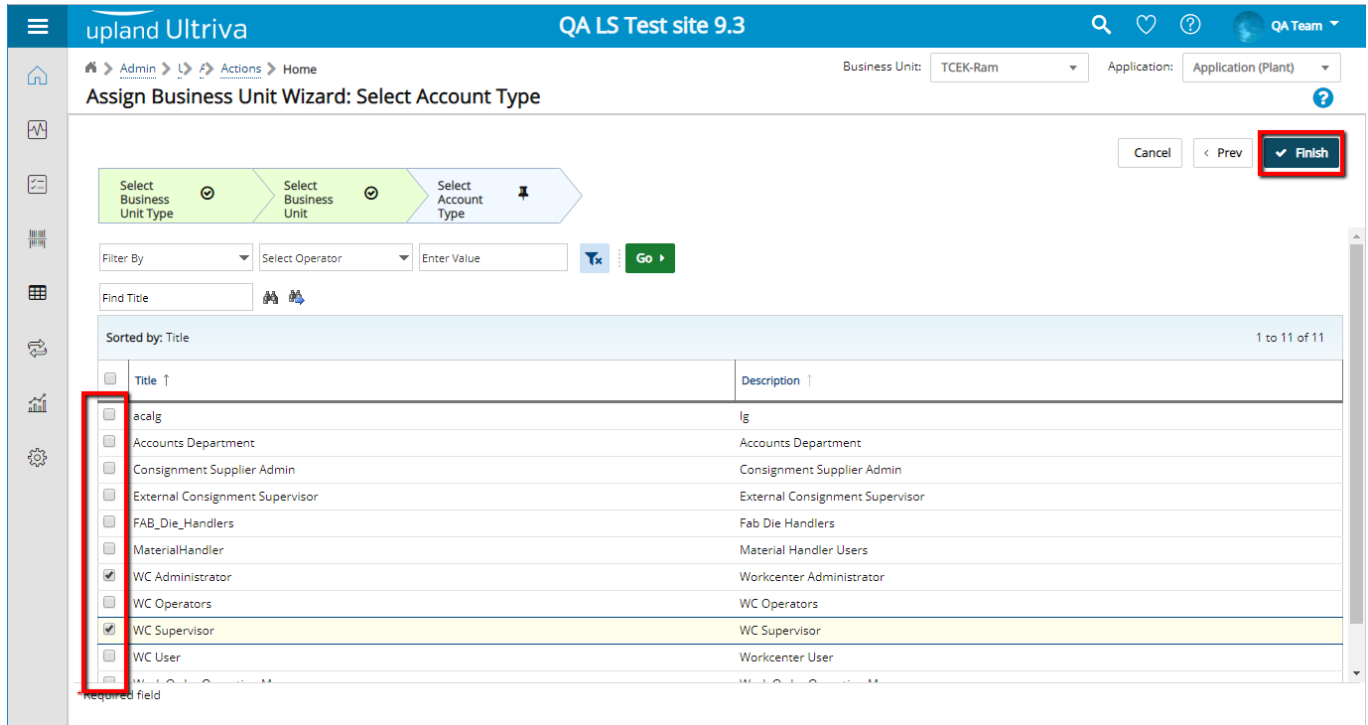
upland Ultriva

QA LS Test site 9.3

QA Team

Admin > Actions > Home

Business Unit: TCEK-Ram

Application: Application (Plant)

Assign Business Unit Wizard: Select Account Type

Cancel

Prev

Finish

Select Business Unit Type

Select Business Unit

Select Account Type

Filter By

Select Operator

Enter Value

Go

Find Title

Sorted by: Title

1 to 11 of 11

| | Title ↑ | Description ↑ |
|---|---|---|
| ☐ | acalg | lg |
| ☐ | Accounts Department | Accounts Department |
| ☐ | Consignment Supplier Admin | Consignment Supplier Admin |
| ☐ | External Consignment Supervisor | External Consignment Supervisor |
| ☐ | FAB_Die_Handlers | Fab Die Handlers |
| ☐ | MaterialHandler | Material Handler Users |
| ☑ | WC Administrator | Workcenter Administrator |
| ☐ | WC Operators | WC Operators |
| ☑ | WC Supervisor | WC Supervisor |
| ☐ | WC User | Workcenter User |
| ☐ | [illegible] | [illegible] |

*Required field